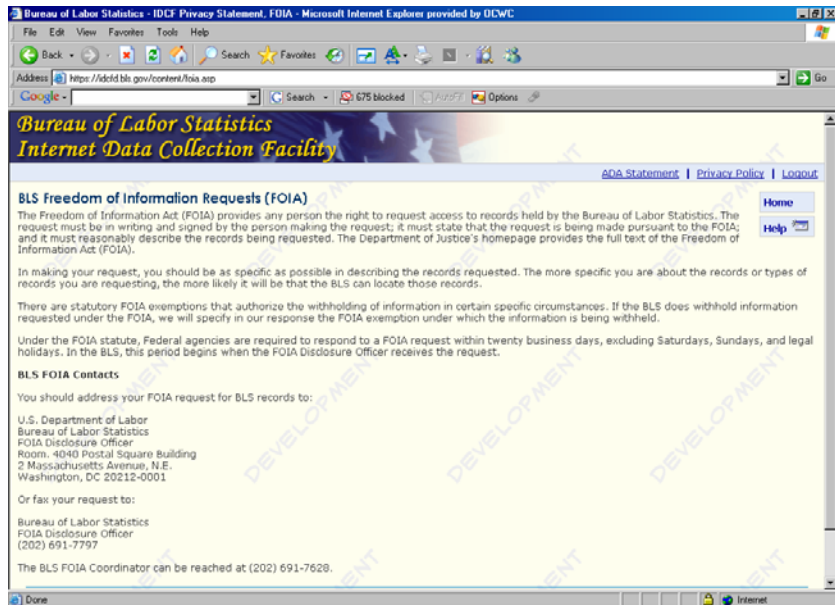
Bureau of Labor Statistics - IDCF Privacy Statement, FOIA - Microsoft Internet Explorer provided by OCWC

File Edit View Favorites Tools Help

Back Search Favorites

Address https://idcfd.bls.gov/content/foia.asp Go

Google Search 675 blocked AutoFill Options

Bureau of Labor Statistics
Internet Data Collection Facility

ADA Statement | Privacy Policy | Logout

BLS Freedom of Information Requests (FOIA)

Home

Help

The Freedom of Information Act (FOIA) provides any person the right to request access to records held by the Bureau of Labor Statistics. The request must be in writing and signed by the person making the request; it must state that the request is being made pursuant to the FOIA; and it must reasonably describe the records being requested. The Department of Justice's homepage provides the full text of the Freedom of Information Act (FOIA).

In making your request, you should be as specific as possible in describing the records requested. The more specific you are about the records or types of records you are requesting, the more likely it will be that the BLS can locate those records.

There are statutory FOIA exemptions that authorize the withholding of information in certain specific circumstances. If the BLS does withhold information requested under the FOIA, we will specify in our response the FOIA exemption under which the information is being withheld.

Under the FOIA statute, Federal agencies are required to respond to a FOIA request within twenty business days, excluding Saturdays, Sundays, and legal holidays. In the BLS, this period begins when the FOIA Disclosure Officer receives the request.

BLS FOIA Contacts

You should address your FOIA request for BLS records to:

U.S. Department of Labor
Bureau of Labor Statistics
FOIA Disclosure Officer
Room. 4040 Postal Square Building
2 Massachusetts Avenue, N.E.
Washington, DC 20212-0001

Or fax your request to:

Bureau of Labor Statistics
FOIA Disclosure Officer
(202) 691-7797

The BLS FOIA Coordinator can be reached at (202) 691-7628.

DEVELOPMENT

Done Internet